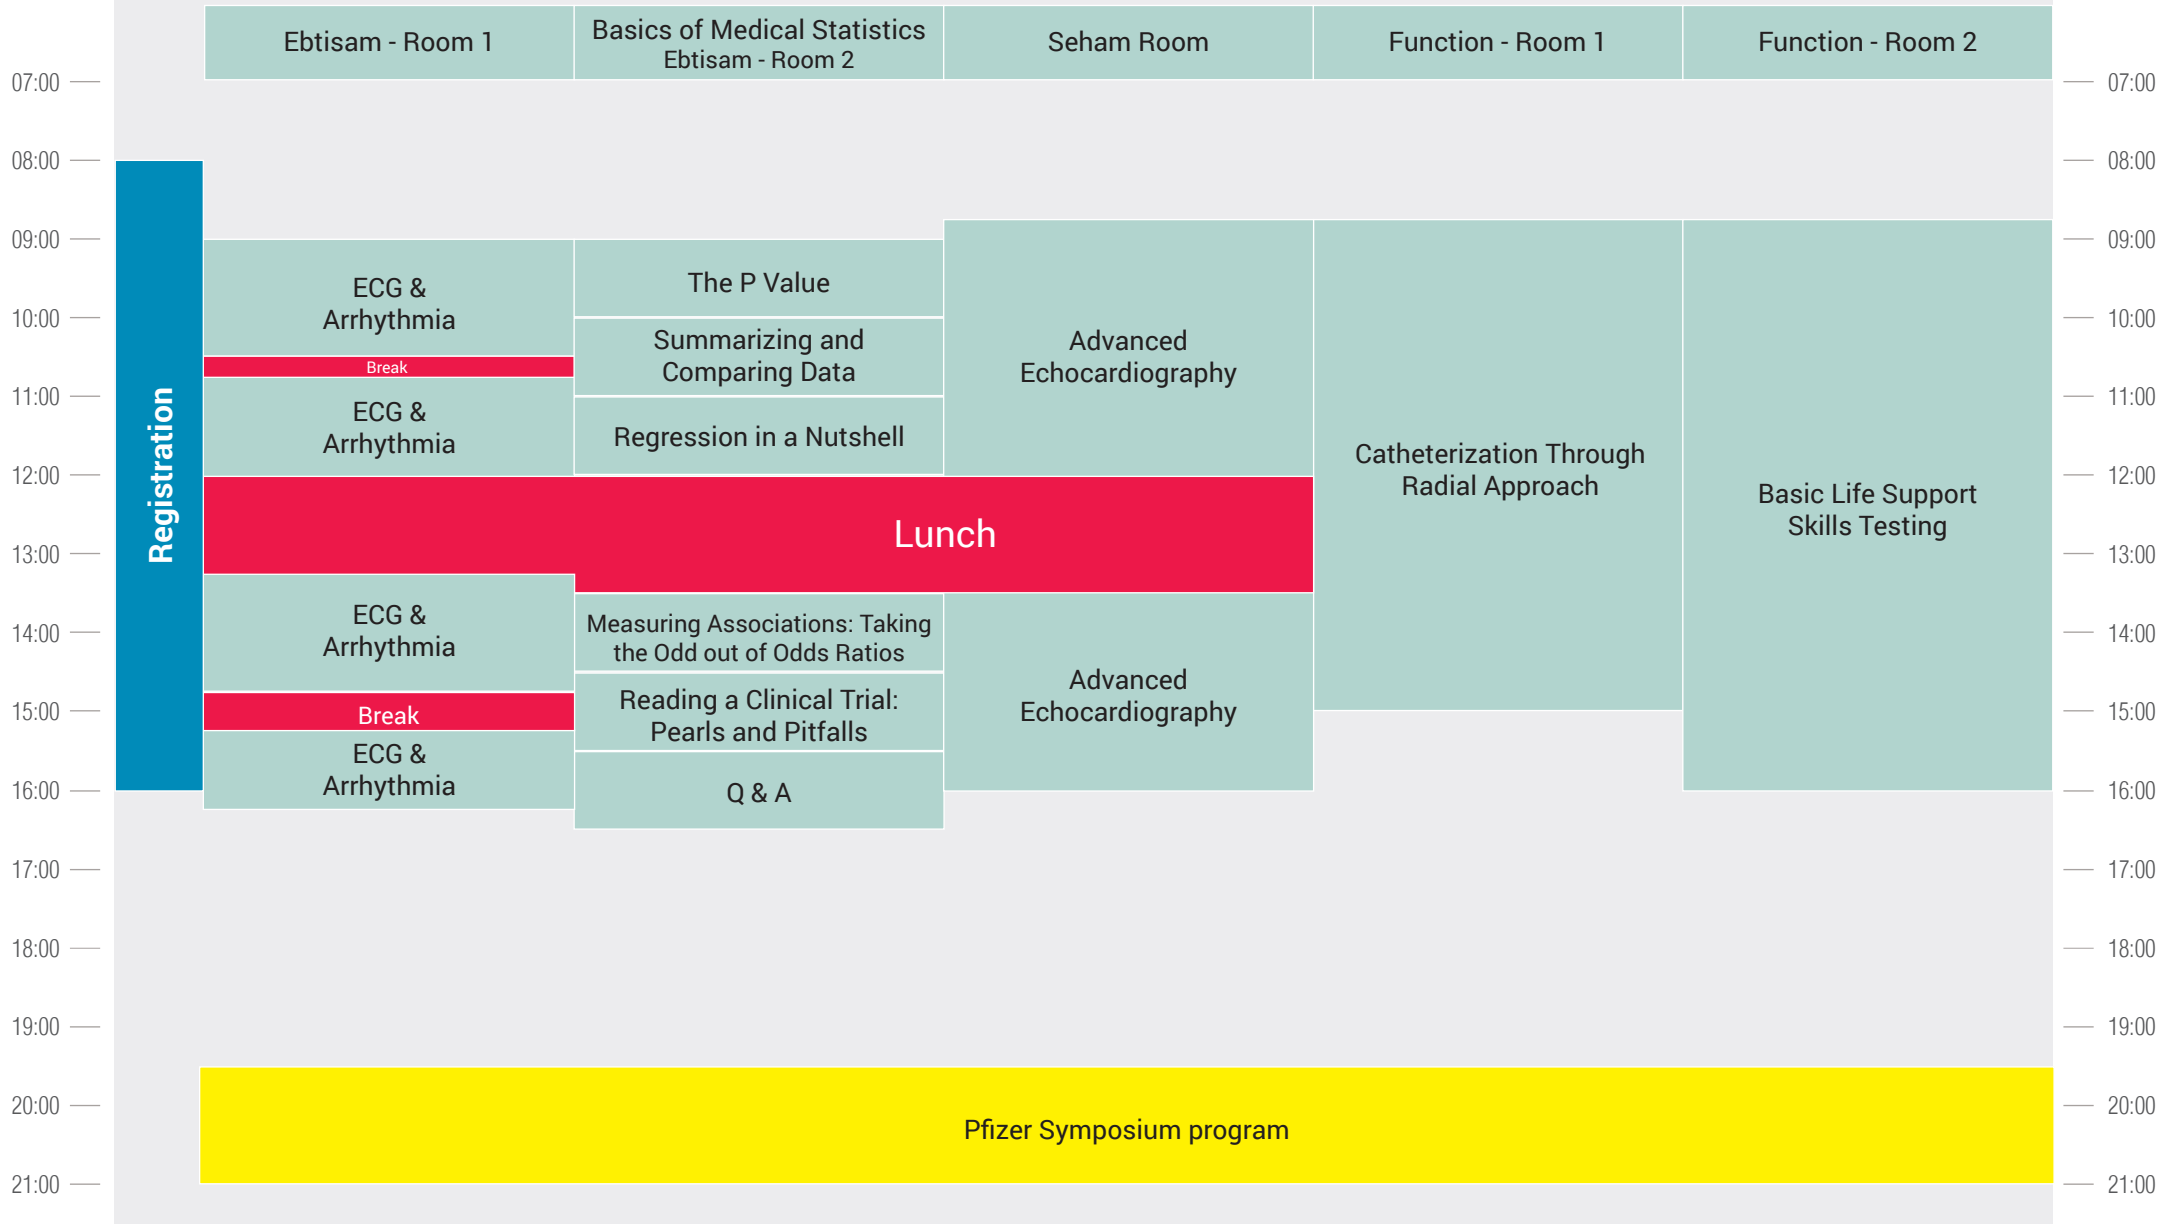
Ebtisam - Room 1
Basics of Medical Statistics
Ebtisam - Room 2
Seham Room
Function - Room 1
Function - Room 2

07:00
08:00
09:00
10:00
11:00
12:00
13:00
14:00
15:00
16:00
17:00
18:00
19:00
20:00
21:00

Registration

ECG & Arrhythmia
Break
ECG & Arrhythmia

The P Value
Summarizing and Comparing Data
Regression in a Nutshell

Advanced Echocardiography

Catheterization Through Radial Approach

Basic Life Support Skills Testing

Lunch

ECG & Arrhythmia
Break
ECG & Arrhythmia

Measuring Associations: Taking the Odd out of Odds Ratios
Reading a Clinical Trial: Pearls and Pitfalls
Q & A

Advanced Echocardiography

Pfizer Symposium program

07:00
08:00
09:00
10:00
11:00
12:00
13:00
14:00
15:00
16:00
17:00
18:00
19:00
20:00
21:00